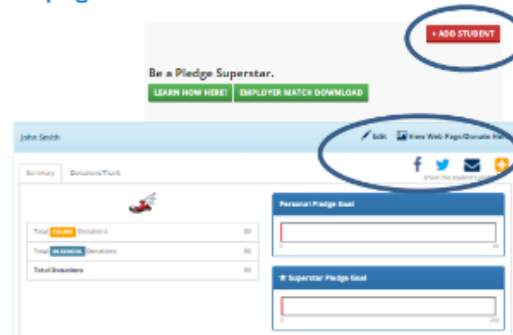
+ ADD STUDENT

Be a Pledge Superstar.

LEARN HOW HERE! EMPLOYER MATCH DOWNLOAD

John Smith

Edit View Web Page/Donate Here

Share this student's page

Summary Donations/Thank

| Total ONLINE Donations | $0 |
|---|---|
| Total BUSINESS Donations | $0 |
| Total Donations | $0 |

Personal Pledge Goal

0 50

★ Superstar Pledge Goal

0 250